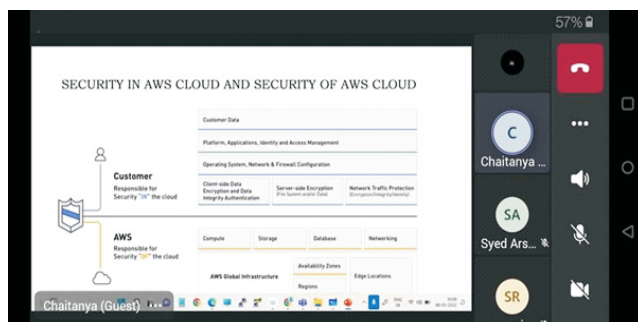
57%

SECURITY IN AWS CLOUD AND SECURITY OF AWS CLOUD

Customer Data

Platform, Applications, Identity and Access Management

Operating System, Network & Firewall Configuration

Customer

Responsible for Security "IN" the cloud

Client-side Data Encryption and Data Integrity Authentication

Server-side Encryption (File System and/or Data)

Network Traffic Protection (Encryption/Integrity/Identity)

AWS

Responsible for Security "OF" the cloud

Compute

Storage

Database

Networking

AWS Global Infrastructure

Availability Zones

Regions

Edge Locations

C

Chaitanya ...

SA

Syed Ars...

SR

Chaitanya (Guest)